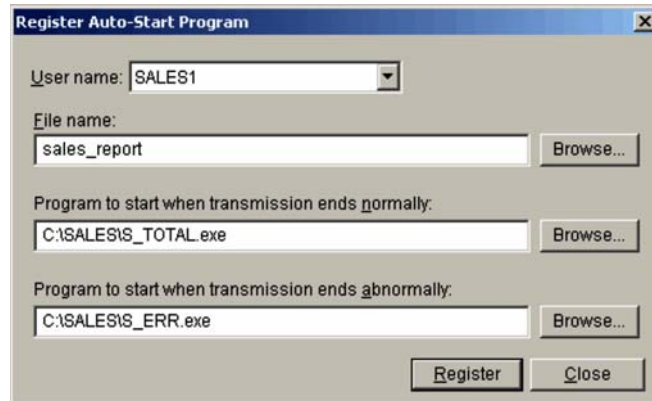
Register Auto-Start Program

User name: SALES1

File name:

sales_report

Browse...

Program to start when transmission ends normally:

C:\SALES\S_TOTAL.exe

Browse...

Program to start when transmission ends abnormally:

C:\SALES\S_ERR.exe

Browse...

Register

Close